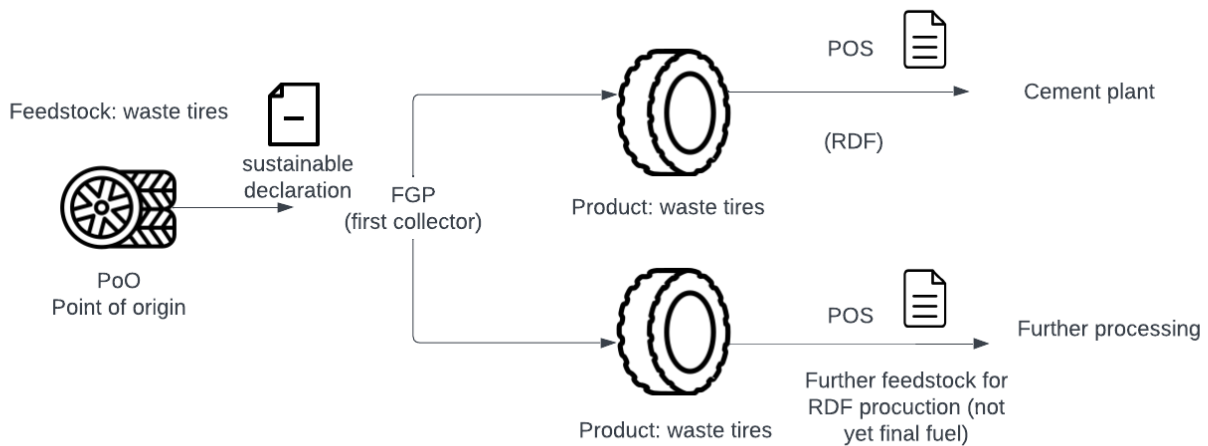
Feedstock: waste tires

sustainable declaration

PoO
Point of origin

FGP
(first collector)

POS

Cement plant

(RDF)

Product: waste tires

POS

Further processing

Further feedstock for RDF procuction (not yet final fuel)

Product: waste tires